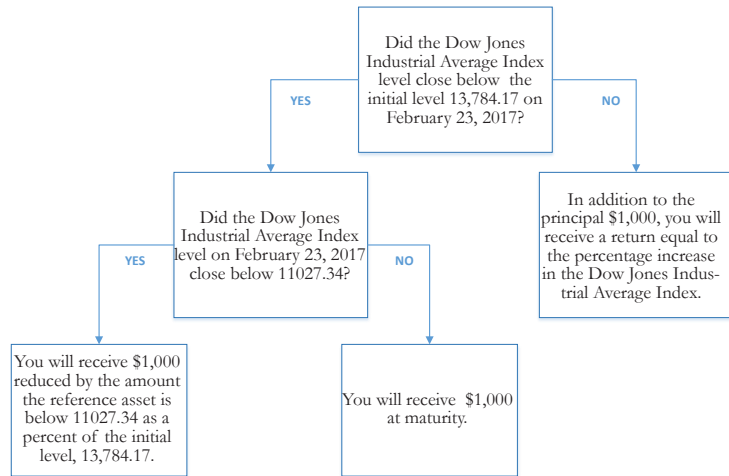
Did the Dow Jones Industrial Average Index level close below the initial level 13,784.17 on February 23, 2017?

YES

NO

Did the Dow Jones Industrial Average Index level on February 23, 2017 close below 11027.34?

In addition to the principal $1,000, you will receive a return equal to the percentage increase in the Dow Jones Industrial Average Index.

YES

NO

You will receive $1,000 reduced by the amount the reference asset is below 11027.34 as a percent of the initial level, 13,784.17.

You will receive $1,000 at maturity.